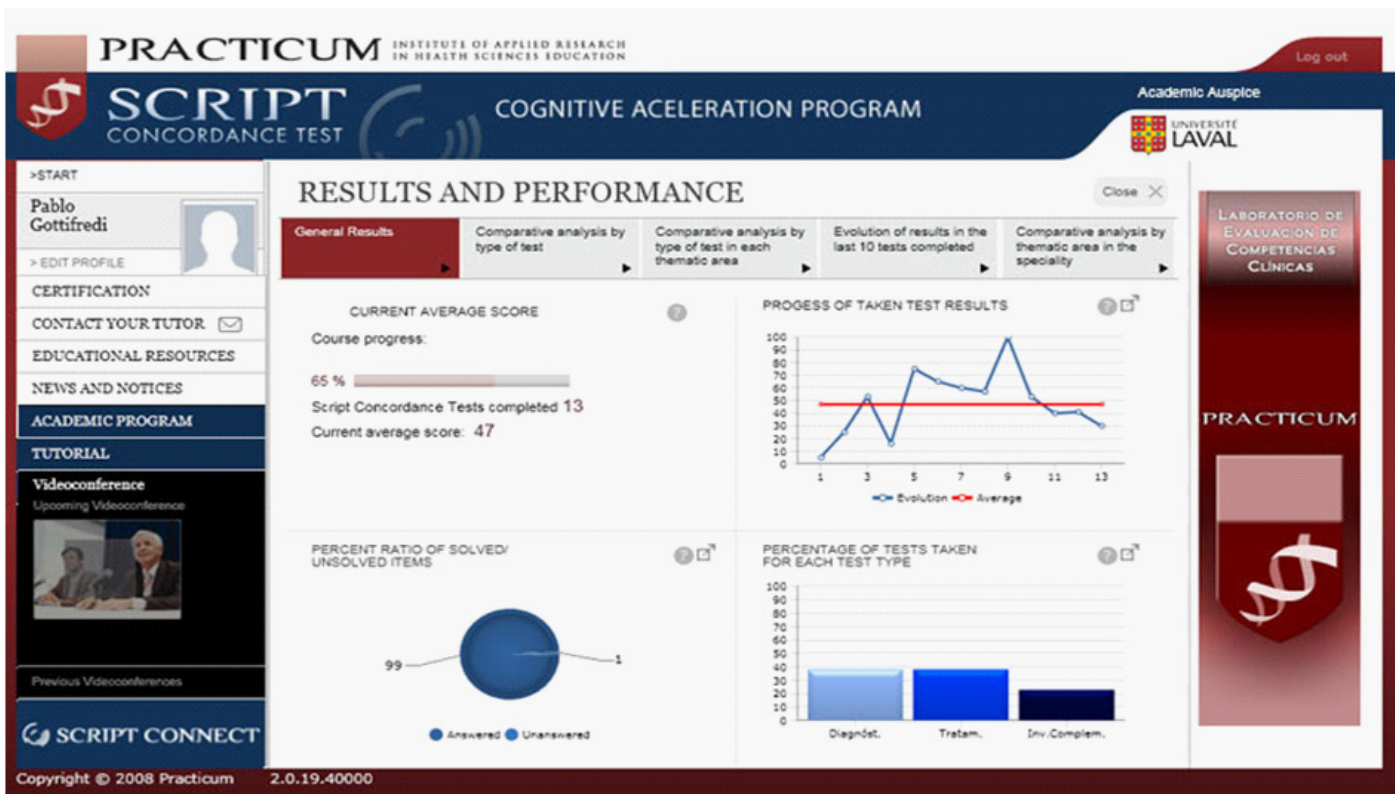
PRACTICUM INSTITUTE OF APPLIED RESEARCH IN HEALTH SCIENCES EDUCATION

Log out

SCRIPT CONCORDANCE TEST

COGNITIVE ACELERATION PROGRAM

Academic Auspice

UNIVERSITÉ LAVAL

>START

Pablo Gottifredi

> EDIT PROFILE

CERTIFICATION

CONTACT YOUR TUTOR

EDUCATIONAL RESOURCES

NEWS AND NOTICES

ACADEMIC PROGRAM

TUTORIAL

Videoconference

Upcoming Videoconference

Previous Videoconferences

SCRIPT CONNECT

RESULTS AND PERFORMANCE

Close

General Results

Comparative analysis by type of test

Comparative analysis by type of test in each thematic area

Evolution of results in the last 10 tests completed

Comparative analysis by thematic area in the speciality

CURRENT AVERAGE SCORE

Course progress:

65 %

Script Concordance Tests completed 13

Current average score: 47

PROGESS OF TAKEN TEST RESULTS

100
90
80
70
60
50
40
30
20
10
0

1 3 5 7 9 11 13

Evolution Average

PERCENT RATIO OF SOLVED/ UNSOLVED ITEMS

99

1

Answered Unanswered

PERCENTAGE OF TESTS TAKEN FOR EACH TEST TYPE

100
90
80
70
60
50
40
30
20
10
0

Diagnóst. Tratam. Inv.Complem.

Laboratorio de Evaluación de Competencias Clínicas

PRACTICUM

Copyright © 2008 Practicum 2.0.19.40000